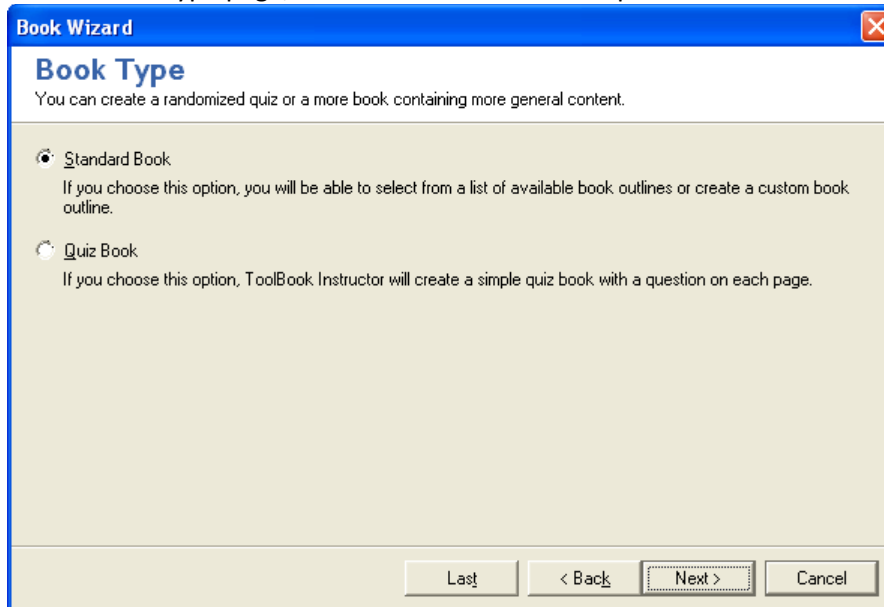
Book Wizard

Book Type

You can create a randomized quiz or a more book containing more general content.

Standard Book

If you choose this option, you will be able to select from a list of available book outlines or create a custom book outline.

Quiz Book

If you choose this option, ToolBook Instructor will create a simple quiz book with a question on each page.

Last

< Back

Next >

Cancel